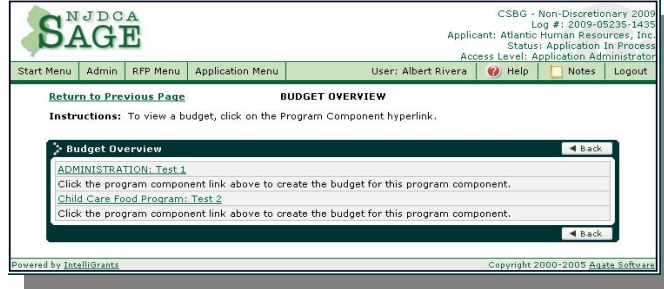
NJDCA
SAGE

CSBG - Non-Discretionary 2009
Log #: 2009-05235-1435
Applicant: Atlantic Human Resources, Inc.
Status: Application In Process
Access Level: Application Administrator

Start Menu | Admin | RFP Menu | Application Menu | User: Albert Rivera | Help | Notes | Logout

Return to Previous Page

BUDGET OVERVIEW

Instructions: To view a budget, click on the Program Component hyperlink.

Budget Overview

Back

ADMINISTRATION: Test 1
Click the program component link above to create the budget for this program component.

Child Care Food Program: Test 2
Click the program component link above to create the budget for this program component.

Back

Powered by IntelliGrants

Copyright 2000-2005 Agate Software